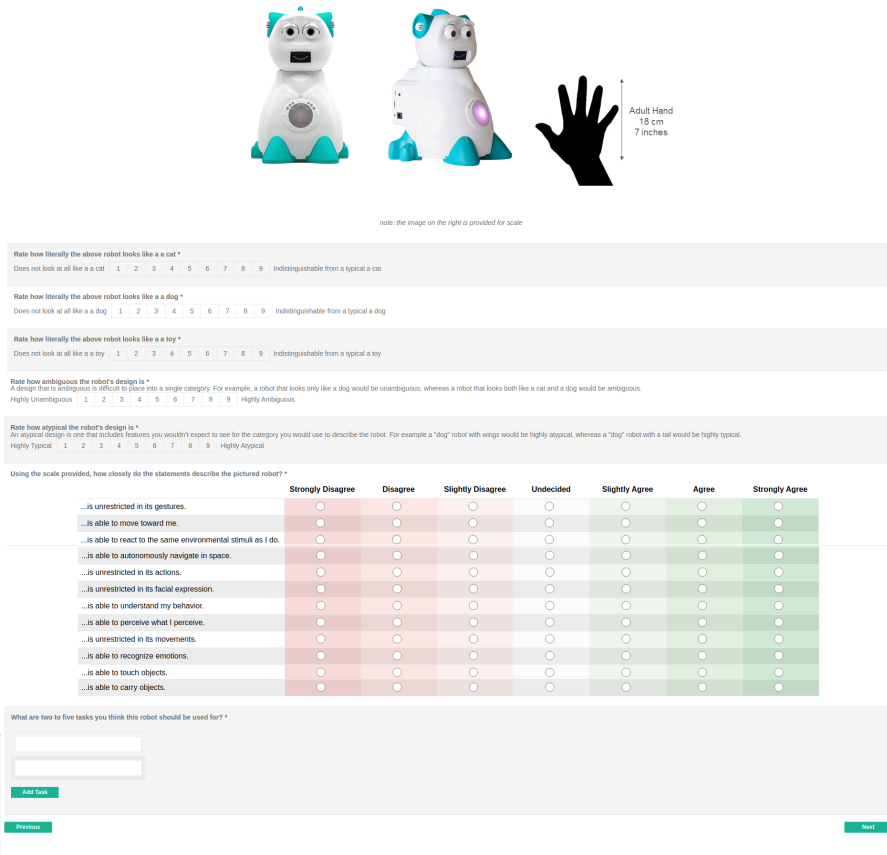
Adult Hand
18 cm
7 inches

note: the image on the right is provided for scale

Rate how literally the above robot looks like a a cat *

Does not look at all like a a cat

| 1 | 2 | 3 | 4 | 5 | 6 | 7 | 8 | 9 |
|---|---|---|---|---|---|---|---|---|

Indistinguishable from a typical a cat

Rate how literally the above robot looks like a a dog *

Does not look at all like a a dog

| 1 | 2 | 3 | 4 | 5 | 6 | 7 | 8 | 9 |
|---|---|---|---|---|---|---|---|---|

Indistinguishable from a typical a dog

Rate how literally the above robot looks like a a toy *

Does not look at all like a a toy

| 1 | 2 | 3 | 4 | 5 | 6 | 7 | 8 | 9 |
|---|---|---|---|---|---|---|---|---|

Indistinguishable from a typical a toy

Rate how ambiguous the robot's design is *

A design that is ambiguous is difficult to place into a single category. For example, a robot that looks only like a dog would be unambiguous, whereas a robot that looks both like a cat and a dog would be ambiguous.

Highly Unambiguous

| 1 | 2 | 3 | 4 | 5 | 6 | 7 | 8 | 9 |
|---|---|---|---|---|---|---|---|---|

Highly Ambiguous

Rate how atypical the robot's design is *

An atypical design is one that includes features you wouldn't expect to see for the category you would use to describe the robot. For example a "dog" robot with wings would be highly atypical, whereas a "dog" robot with a tail would be highly typical.

Highly Typical

| 1 | 2 | 3 | 4 | 5 | 6 | 7 | 8 | 9 |
|---|---|---|---|---|---|---|---|---|

Highly Atypical

Using the scale provided, how closely do the statements describe the pictured robot? *

| | Strongly Disagree | Disagree | Slightly Disagree | Undecided | Slightly Agree | Agree | Strongly Agree |
|---|---|---|---|---|---|---|---|
| ...is unrestricted in its gestures. | | | | | | | |
| ...is able to move toward me. | | | | | | | |
| ...is able to react to the same environmental stimuli as I do. | | | | | | | |
| ...is able to autonomously navigate in space. | | | | | | | |
| ...is unrestricted in its actions. | | | | | | | |
| ...is unrestricted in its facial expression. | | | | | | | |
| ...is able to understand my behavior. | | | | | | | |
| ...is able to perceive what I perceive. | | | | | | | |
| ...is unrestricted in its movements. | | | | | | | |
| ...is able to recognize emotions. | | | | | | | |
| ...is able to touch objects. | | | | | | | |
| ...is able to carry objects. | | | | | | | |

What are two to five tasks you think this robot should be used for? *

Add Task

Previous

Next